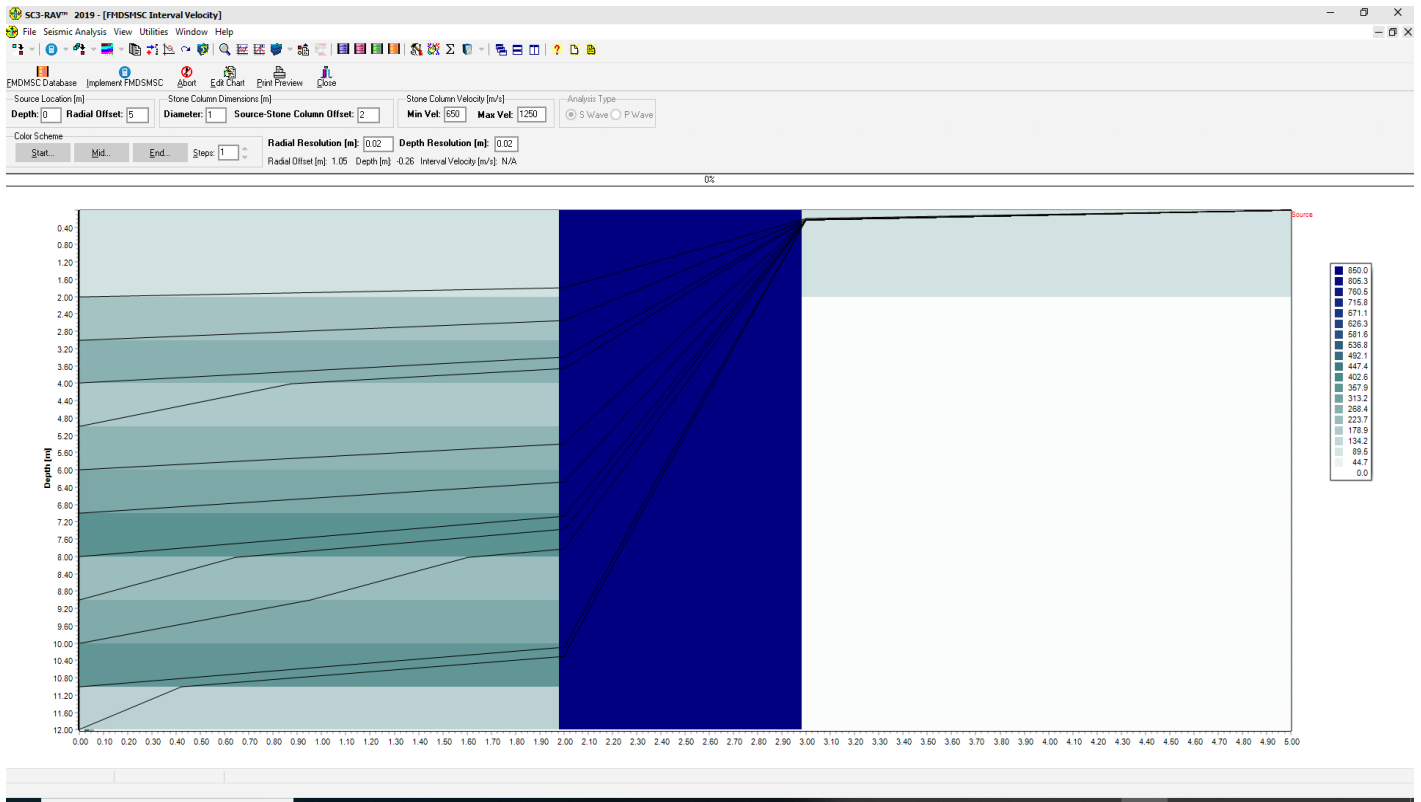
SC3-RAV™ 2019 - [FMDSMSC Interval Velocity]

File Seismic Analysis View Utilities Window Help

FMDSMSC Database Implement FMDSMSC Abort Edit Chart Print Preview Close

Source Location [m]
Depth: 0 Radial Offset: 5

Stone Column Dimensions [m]
Diameter: 1 Source-Stone Column Offset: 2

Stone Column Velocity [m/s]
Min Vel: 650 Max Vel: 1250

Analysis Type
S Wave P Wave

Color Scheme
Start... Mid... End... Steps: 1

Radial Resolution [m]: 0.02 Depth Resolution [m]: 0.02
Radial Offset [m]: 1.05 Depth [m]: -0.26 Interval Velocity [m/s]: N/A

0%

Source

Depth [m]

0.40
0.80
1.20
1.60
2.00
2.40
2.80
3.20
3.60
4.00
4.40
4.80
5.20
5.60
6.00
6.40
6.80
7.20
7.60
8.00
8.40
8.80
9.20
9.60
10.00
10.40
10.80
11.20
11.60
12.00

0.00 0.10 0.20 0.30 0.40 0.50 0.60 0.70 0.80 0.90 1.00 1.10 1.20 1.30 1.40 1.50 1.60 1.70 1.80 1.90 2.00 2.10 2.20 2.30 2.40 2.50 2.60 2.70 2.80 2.90 3.00 3.10 3.20 3.30 3.40 3.50 3.60 3.70 3.80 3.90 4.00 4.10 4.20 4.30 4.40 4.50 4.60 4.70 4.80 4.90 5.00

850.0
805.3
760.5
715.8
671.1
626.3
581.6
536.8
492.1
447.4
402.6
357.9
313.2
268.4
223.7
178.9
134.2
89.5
44.7
0.0